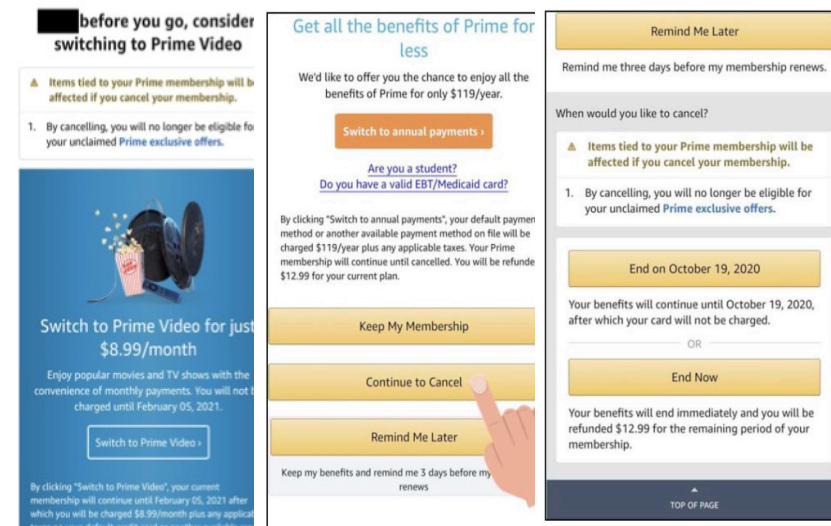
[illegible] before you go, consider switching to Prime Video

Items tied to your Prime membership will be affected if you cancel your membership.

1. By cancelling, you will no longer be eligible for your unclaimed Prime exclusive offers.

Switch to Prime Video for just $8.99/month

Enjoy popular movies and TV shows with the convenience of monthly payments. You will not be charged until February 05, 2021.

Switch to Prime Video ›

By clicking "Switch to Prime Video", your current membership will continue until February 05, 2021 after which you will be charged $8.99/month plus any applicab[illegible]

Get all the benefits of Prime for less

We'd like to offer you the chance to enjoy all the benefits of Prime for only $119/year.

Switch to annual payments ›

Are you a student?
Do you have a valid EBT/Medicaid card?

By clicking "Switch to annual payments", your default payment method or another available payment method on file will be charged $119/year plus any applicable taxes. Your Prime membership will continue until cancelled. You will be refunded $12.99 for your current plan.

Keep My Membership

Continue to Cancel

Remind Me Later

Keep my benefits and remind me 3 days before my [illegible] renews

Remind Me Later

Remind me three days before my membership renews.

When would you like to cancel?

Items tied to your Prime membership will be affected if you cancel your membership.

1. By cancelling, you will no longer be eligible for your unclaimed Prime exclusive offers.

End on October 19, 2020

Your benefits will continue until October 19, 2020, after which your card will not be charged.

OR

End Now

Your benefits will end immediately and you will be refunded $12.99 for the remaining period of your membership.

TOP OF PAGE